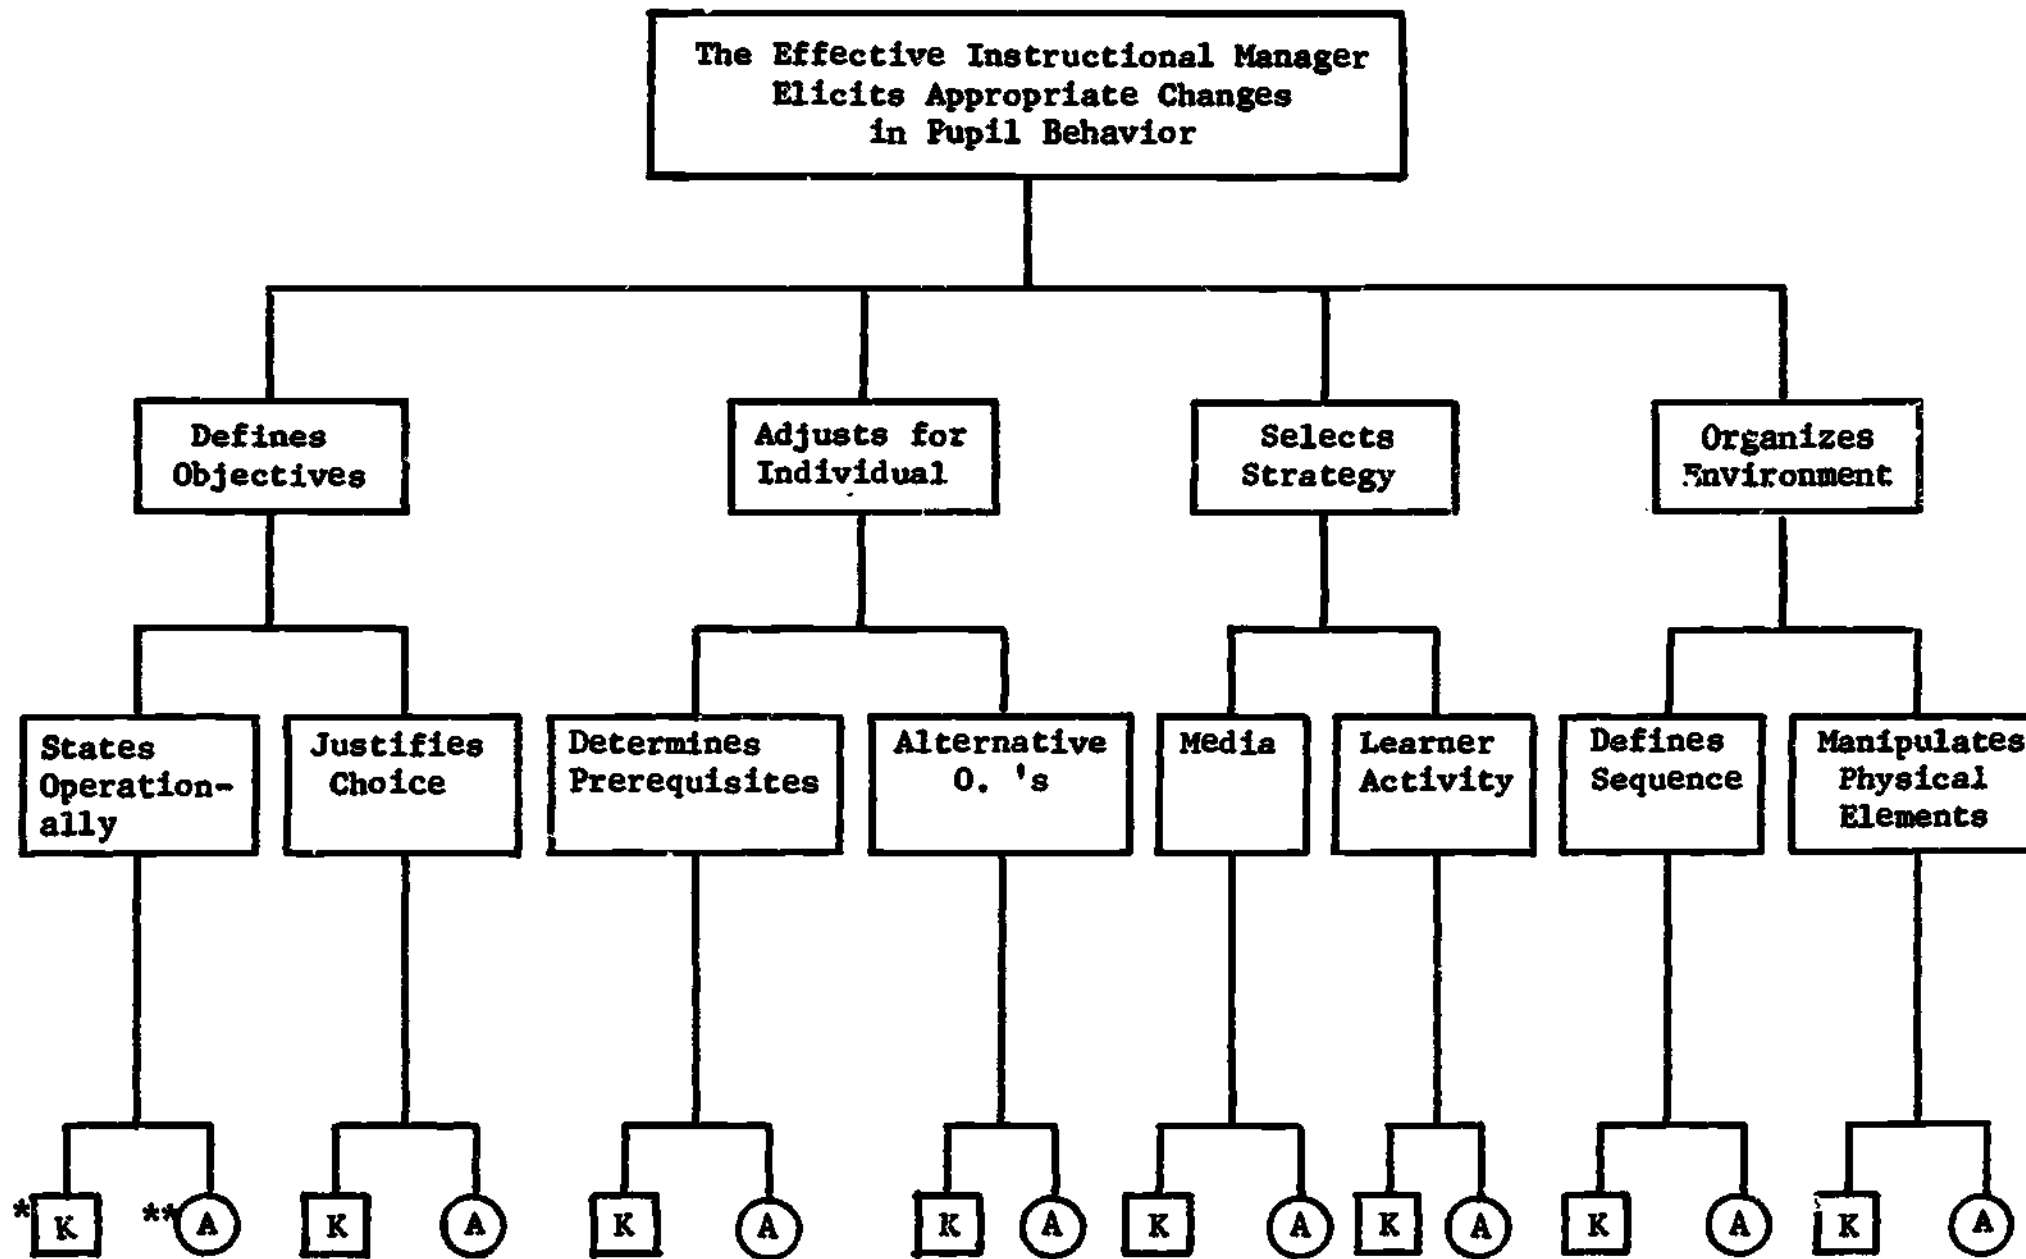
The Effective Instructional Manager Elicits Appropriate Changes in Pupil Behavior

Defines Objectives

Adjusts for Individual

Selects Strategy

Organizes Environment

States Operationally

Justifies Choice

Determines Prerequisites

Alternative O. 's

Media

Learner Activity

Defines Sequence

Manipulates Physical Elements

*K **A

K A

K A

K A

K A

K A

K A

K A